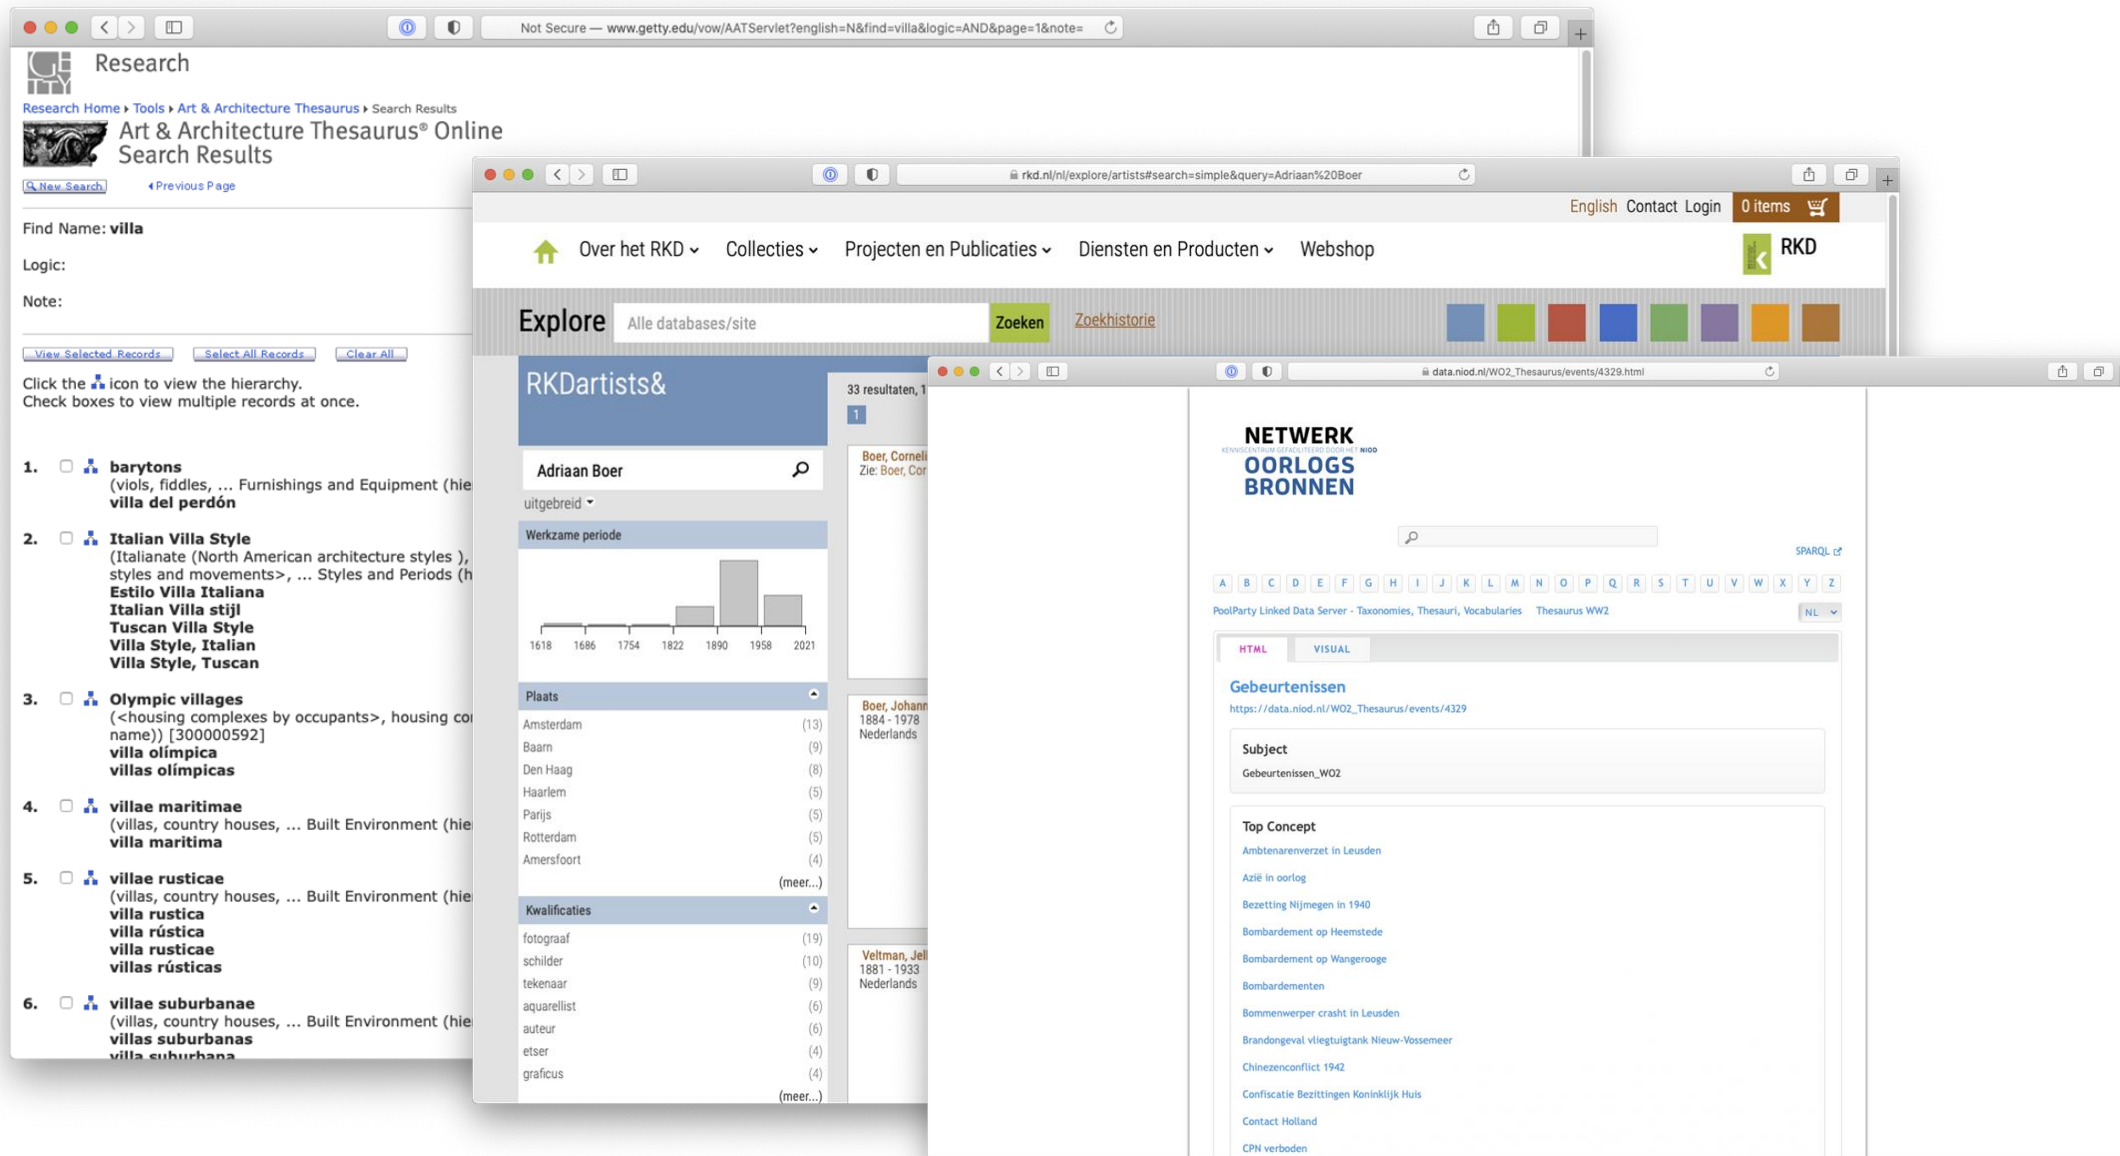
Not Secure — www.getty.edu/vow/AATServlet?english=N&find=villa&logic=AND&page=1&note=

Research

Research Home ▸ Tools ▸ Art & Architecture Thesaurus ▸ Search Results

Art & Architecture Thesaurus® Online
Search Results

New Search   Previous Page

Find Name: villa

Logic:

Note:

View Selected Records   Select All Records   Clear All

Click the icon to view the hierarchy.
Check boxes to view multiple records at once.

1. barytons
(viols, fiddles, ... Furnishings and Equipment (hie
villa del perdón

2. Italian Villa Style
(Italianate (North American architecture styles ),
styles and movements>, ... Styles and Periods (h
Estilo Villa Italiana
Italian Villa stijl
Tuscan Villa Style
Villa Style, Italian
Villa Style, Tuscan

3. Olympic villages
(<housing complexes by occupants>, housing co
name)) [300000592]
villa olímpica
villas olímpicas

4. villae maritimae
(villas, country houses, ... Built Environment (hie
villa maritima

5. villae rusticae
(villas, country houses, ... Built Environment (hie
villa rustica
villa rústica
villa rusticae
villas rústicas

6. villae suburbanae
(villas, country houses, ... Built Environment (hie
villas suburbanas
villa suburbana

rkd.nl/nl/explore/artists#search=simple&query=Adriaan%20Boer

English Contact Login 0 items

Over het RKD Collecties Projecten en Publicaties Diensten en Producten Webshop RKD

Explore Alle databases/site Zoeken Zoekhistorie

RKDartists&

Adriaan Boer
uitgebreid

Werkzame periode
1618 1686 1754 1822 1890 1958 2021

Plaats
Amsterdam (13)
Baarn (9)
Den Haag (8)
Haarlem (5)
Parijs (5)
Rotterdam (5)
Amersfoort (4)
(meer...)

Kwalificaties
fotograaf (19)
schilder (10)
tekenaar (9)
aquarellist (6)
auteur (6)
etser (4)
graficus (4)
(meer...)

33 resultaten, 1
1
Boer, Corneli
Zie: Boer, Cor
Boer, Johann
1884 - 1978
Nederlands
Veltman, Jel
1881 - 1933
Nederlands

data.niod.nl/WO2_Thesaurus/events/4329.html

NETWERK
KENNISCENTRUM GEFACILITEERD DOOR HET NIOD
OORLOGS
BRONNEN

SPARQL

A B C D E F G H I J K L M N O P Q R S T U V W X Y Z

PoolParty Linked Data Server - Taxonomies, Thesauri, Vocabularies Thesaurus WW2 NL

HTML VISUAL

Gebeurtenissen
https://data.niod.nl/WO2_Thesaurus/events/4329

Subject
Gebeurtenissen_WO2

Top Concept
Ambtenarenverzet in Leusden
Azië in oorlog
Bezetting Nijmegen in 1940
Bombardement op Heemstede
Bombardement op Wangerooge
Bombardementen
Bommenwerper crasht in Leusden
Brandongeval vliegtuigtank Nieuw-Vossemeer
Chinezenconflict 1942
Confiscatie Bezittingen Koninklijk Huis
Contact Holland
CPN verboden